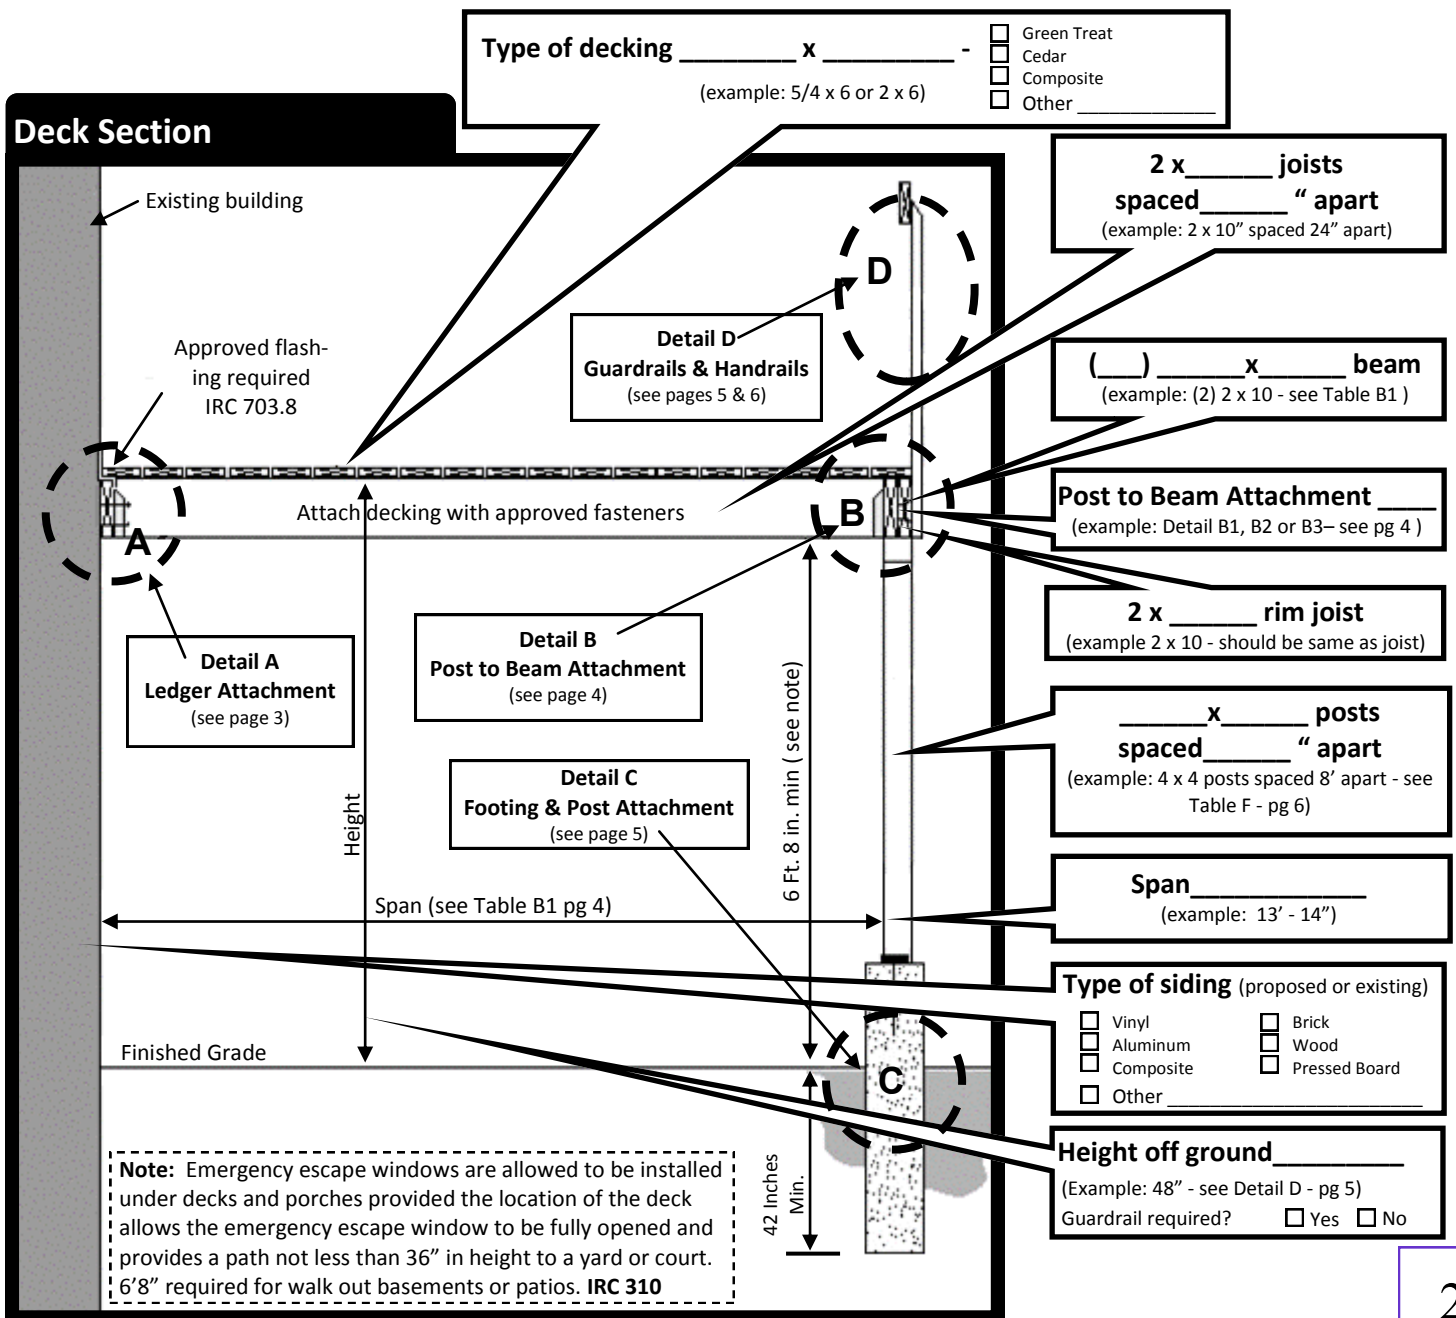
Type of decking ________ x _________ -
(example: 5/4 x 6 or 2 x 6)

☐ Green Treat
☐ Cedar
☐ Composite
☐ Other _____________

Deck Section

Existing building

2 x______ joists spaced______ " apart
(example: 2 x 10" spaced 24" apart)

D

Detail D
Guardrails & Handrails
(see pages 5 & 6)

Approved flashing required IRC 703.8

(___) ______x______ beam
(example: (2) 2 x 10 - see Table B1 )

Post to Beam Attachment ____
(example: Detail B1, B2 or B3– see pg 4 )

Attach decking with approved fasteners

A

B

2 x ______ rim joist
(example 2 x 10 - should be same as joist)

Detail A
Ledger Attachment
(see page 3)

Detail B
Post to Beam Attachment
(see page 4)

6 Ft. 8 in. min ( see note)

______x______ posts spaced______ " apart
(example: 4 x 4 posts spaced 8' apart - see Table F - pg 6)

Height

Detail C
Footing & Post Attachment
(see page 5)

Span (see Table B1 pg 4)

Span____________
(example: 13' - 14")

Type of siding (proposed or existing)
☐ Vinyl
☐ Aluminum
☐ Composite
☐ Brick
☐ Wood
☐ Pressed Board
☐ Other ________________________

Finished Grade

C

Height off ground_________
(Example: 48" - see Detail D - pg 5)
Guardrail required? ☐ Yes ☐ No

42 Inches Min.

Note: Emergency escape windows are allowed to be installed under decks and porches provided the location of the deck allows the emergency escape window to be fully opened and provides a path not less than 36" in height to a yard or court. 6'8" required for walk out basements or patios. IRC 310

2